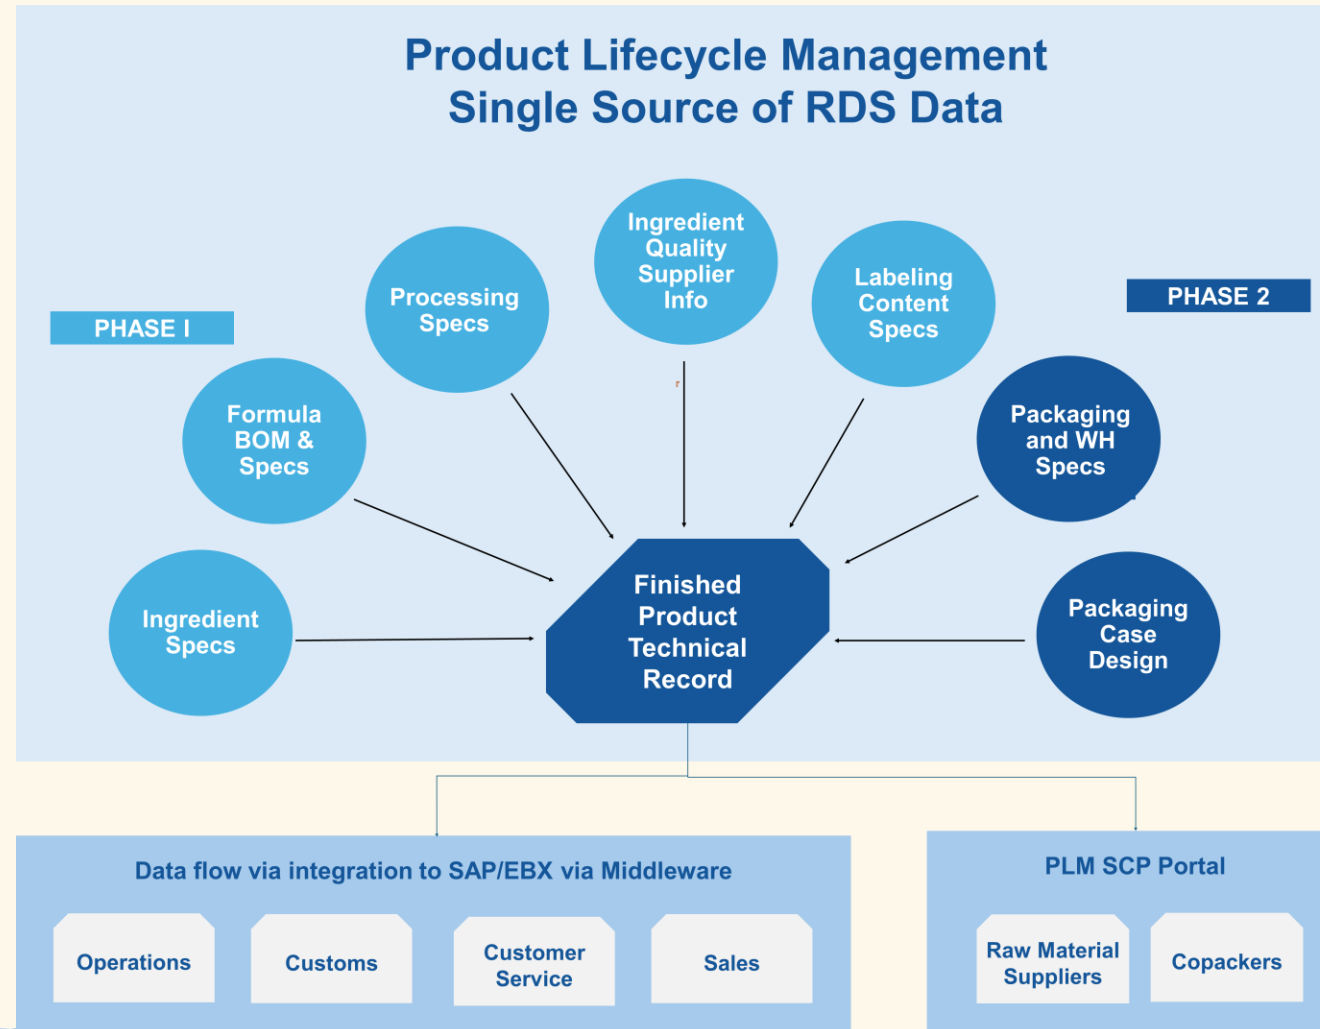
Product Lifecycle Management
Single Source of RDS Data

PHASE I

PHASE 2

Processing Specs

Ingredient Quality Supplier Info

Labeling Content Specs

Formula BOM & Specs

Packaging and WH Specs

Ingredient Specs

Finished Product Technical Record

Packaging Case Design

Data flow via integration to SAP/EBX via Middleware

Operations

Customs

Customer Service

Sales

PLM SCP Portal

Raw Material Suppliers

Copackers